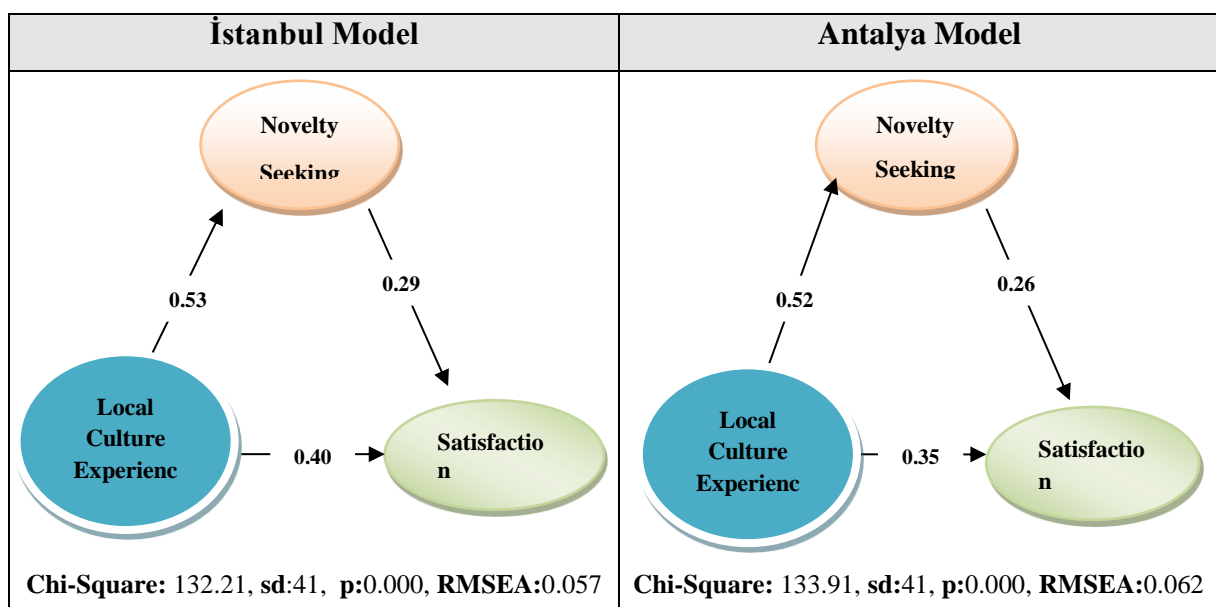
| İstanbul Model | Antalya Model |
|---|---|
| Novelty Seeking<br>0.53<br>0.29<br>Local Culture Experienc<br>0.40<br>Satisfactio n<br>**Chi-Square:** 132.21, **sd**:41, **p:**0.000, **RMSEA:**0.057 | Novelty Seeking<br>0.52<br>0.26<br>Local Culture Experienc<br>0.35<br>Satisfactio n<br>**Chi-Square:** 133.91, **sd:**41, **p:**0.000, **RMSEA:**0.062 |